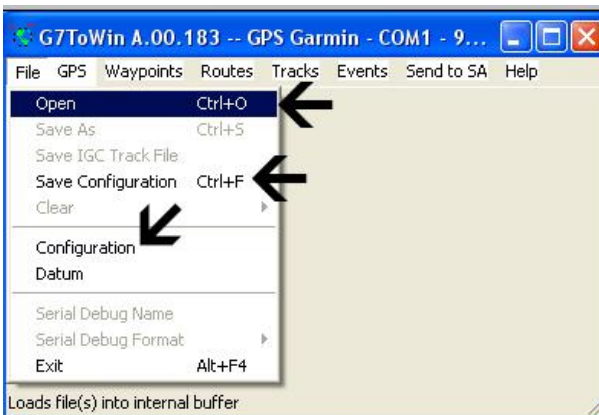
G7ToWin A.00.183 -- GPS Garmin - COM1 - 9...

File GPS Waypoints Routes Tracks Events Send to SA Help

Open Ctrl+O
Save As Ctrl+S
Save IGC Track File
Save Configuration Ctrl+F
Clear
Configuration
Datum
Serial Debug Name
Serial Debug Format
Exit Alt+F4

Loads file(s) into internal buffer